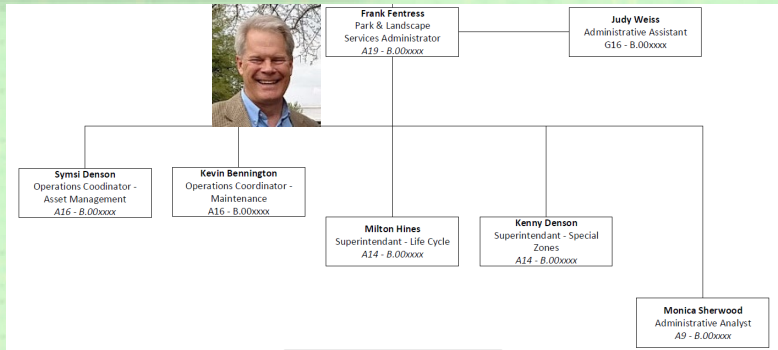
Frank Fentress
Park & Landscape Services Administrator
A19 - B.00xxxx

Judy Weiss
Administrative Assistant
G16 - B.00xxxx

Symsi Denson
Operations Coodinator - Asset Management
A16 - B.00xxxx

Kevin Bennington
Operations Coordinator - Maintenance
A16 - B.00xxxx

Milton Hines
Superintendant - Life Cycle
A14 - B.00xxxx

Kenny Denson
Superintendant - Special Zones
A14 - B.00xxxx

Monica Sherwood
Administrative Analyst
A9 - B.00xxxx